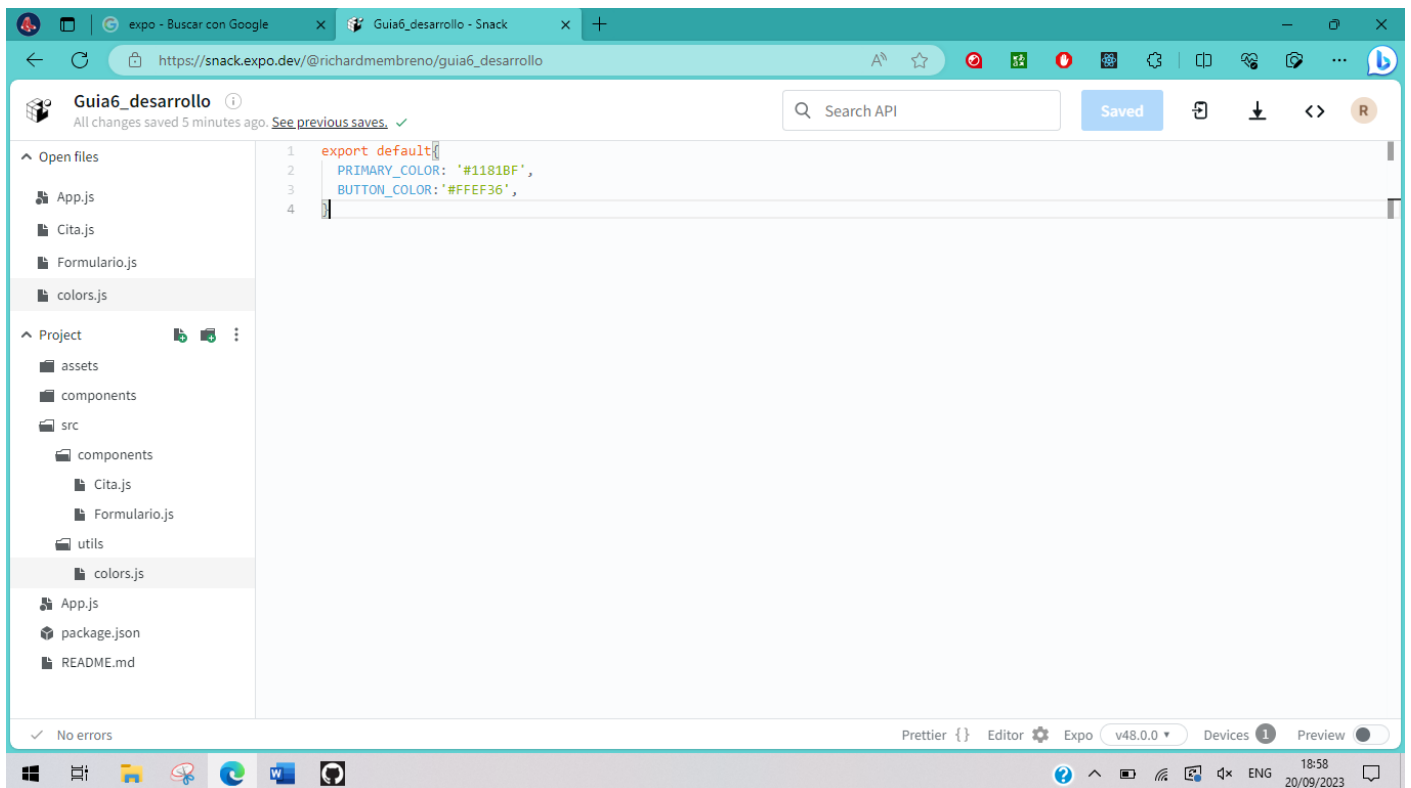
expo - Buscar con Google
Guia6_desarrollo - Snack
https://snack.expo.dev/@richardmembreno/guia6_desarrollo

Guia6_desarrollo
All changes saved 5 minutes ago. See previous saves.
Search API
Saved
R

Open files
App.js
Cita.js
Formulario.js
colors.js

Project
assets
components
src
components
Cita.js
Formulario.js
utils
colors.js
App.js
package.json
README.md

1 export default{
2 PRIMARY_COLOR: '#1181BF',
3 BUTTON_COLOR:'#FFEF36',
4 }

No errors
Prettier {} Editor Expo v48.0.0 Devices 1 Preview

ENG 18:58 20/09/2023